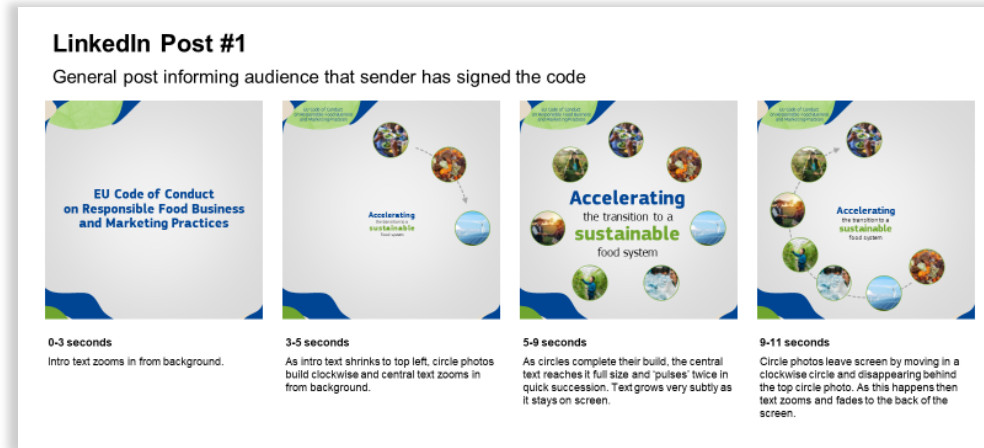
LinkedIn Post #1

General post informing audience that sender has signed the code

EU Code of Conduct on Responsible Food Business and Marketing Practices

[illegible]

Accelerating the transition to a sustainable food system

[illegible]

Accelerating the transition to a sustainable food system

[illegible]

Accelerating the transition to a sustainable food system

0-3 seconds
Intro text zooms in from background.

3-5 seconds
As intro text shrinks to top left, circle photos build clockwise and central text zooms in from background.

5-9 seconds
As circles complete their build, the central text reaches it full size and 'pulses' twice in quick succession. Text grows very subtly as it stays on screen.

9-11 seconds
Circle photos leave screen by moving in a clockwise circle and disappearing behind the top circle photo. As this happens then text zooms and fades to the back of the screen.